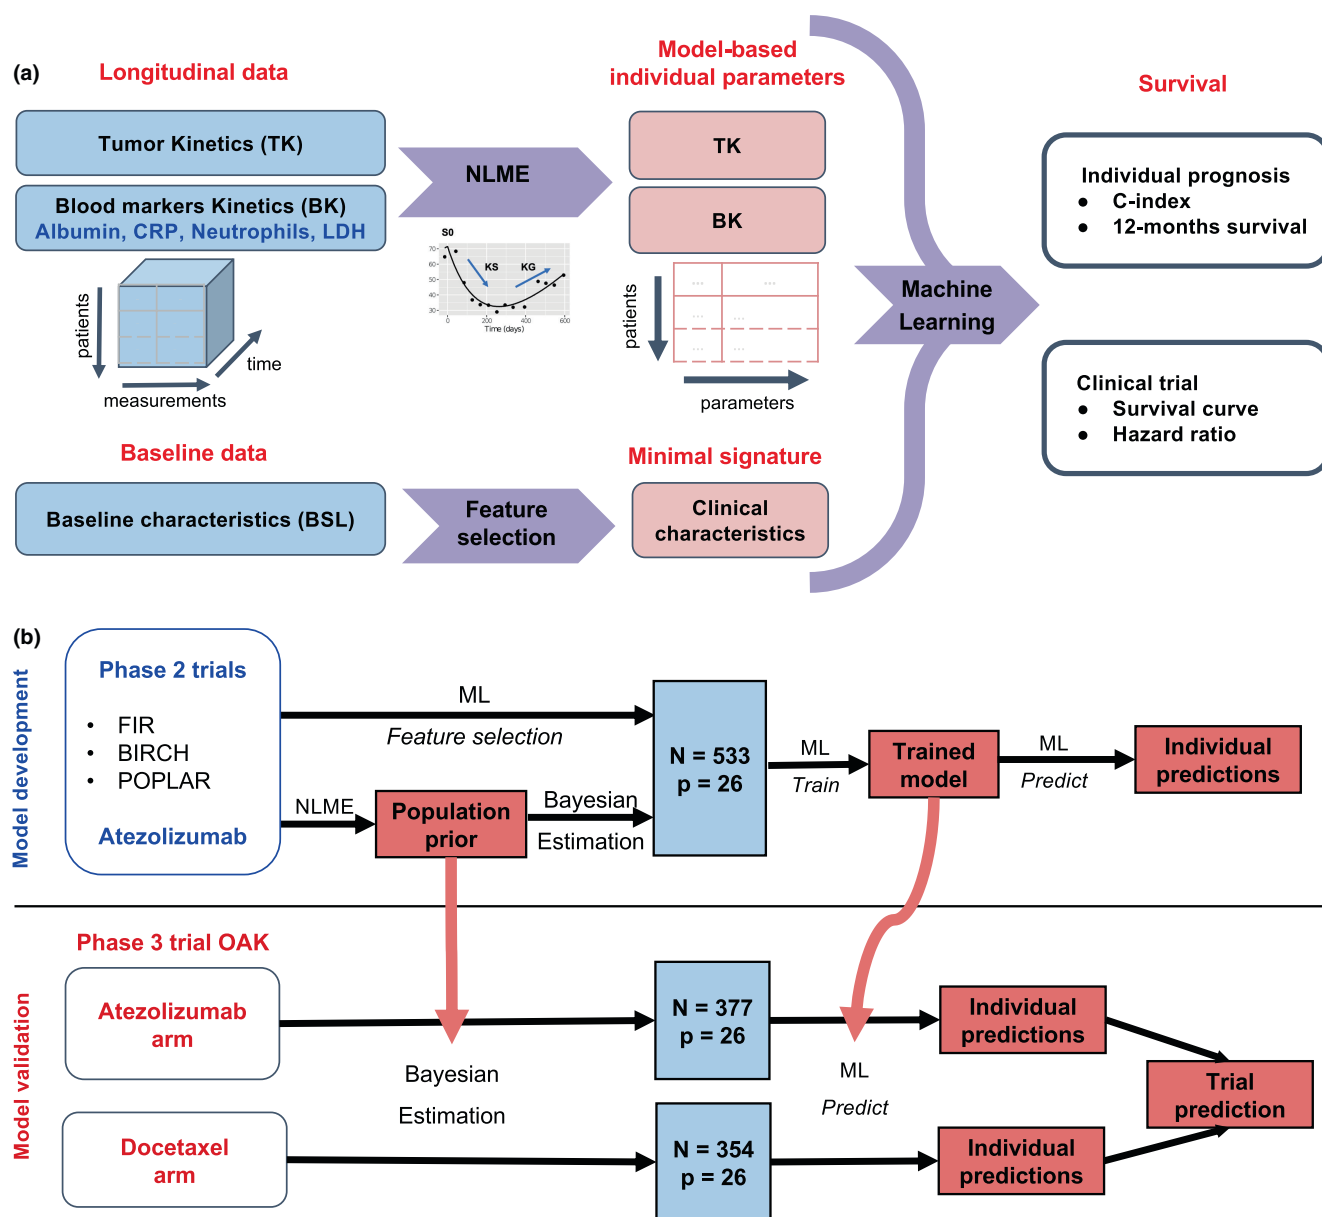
(a)

Longitudinal data

Tumor Kinetics (TK)

Blood markers Kinetics (BK)
Albumin, CRP, Neutrophils, LDH

patients
time
measurements

NLME

S0
70
60
50
40
30
KS
KG
0
200
400
600
Time (days)

Model-based individual parameters

TK

BK

patients
...
...
...
...
...
...
parameters

Machine Learning

Survival

Individual prognosis
• C-index
• 12-months survival

Clinical trial
• Survival curve
• Hazard ratio

Baseline data

Baseline characteristics (BSL)

Feature selection

Minimal signature

Clinical characteristics

(b)

Model development

Phase 2 trials
• FIR
• BIRCH
• POPLAR
Atezolizumab

ML
Feature selection

NLME

Population prior

Bayesian Estimation

N = 533
p = 26

ML
Train

Trained model

ML
Predict

Individual predictions

Model validation

Phase 3 trial OAK

Atezolizumab arm

Bayesian
Estimation

N = 377
p = 26

ML
Predict

Individual predictions

Trial prediction

Docetaxel arm

N = 354
p = 26

Individual predictions